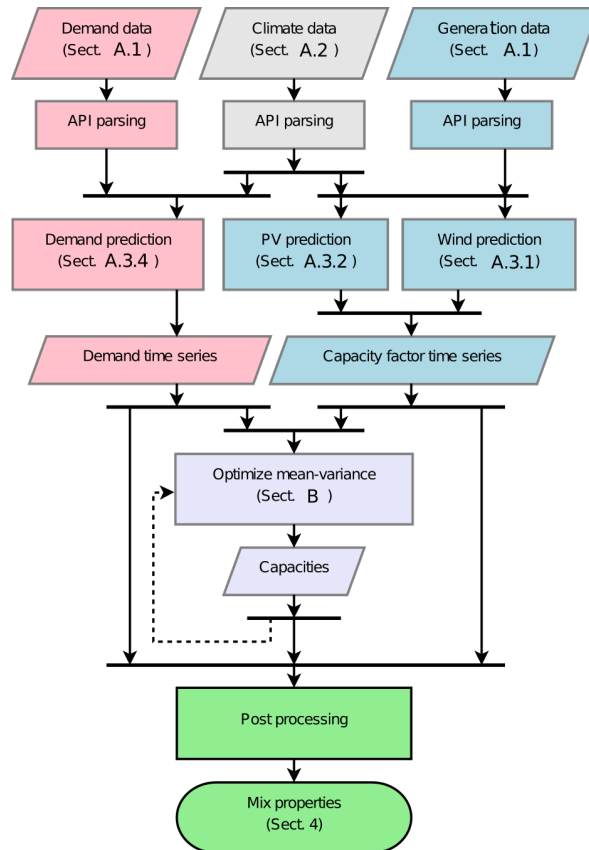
Demand data
(Sect. A.1 )

Climate data
(Sect. A.2 )

Generation data
(Sect. A.1)

API parsing

API parsing

API parsing

Demand prediction
(Sect. A.3.4 )

PV prediction
(Sect. A.3.2 )

Wind prediction
(Sect. A.3.1)

Demand time series

Capacity factor time series

Optimize mean-variance
(Sect. B )

Capacities

Post processing

Mix properties
(Sect. 4)